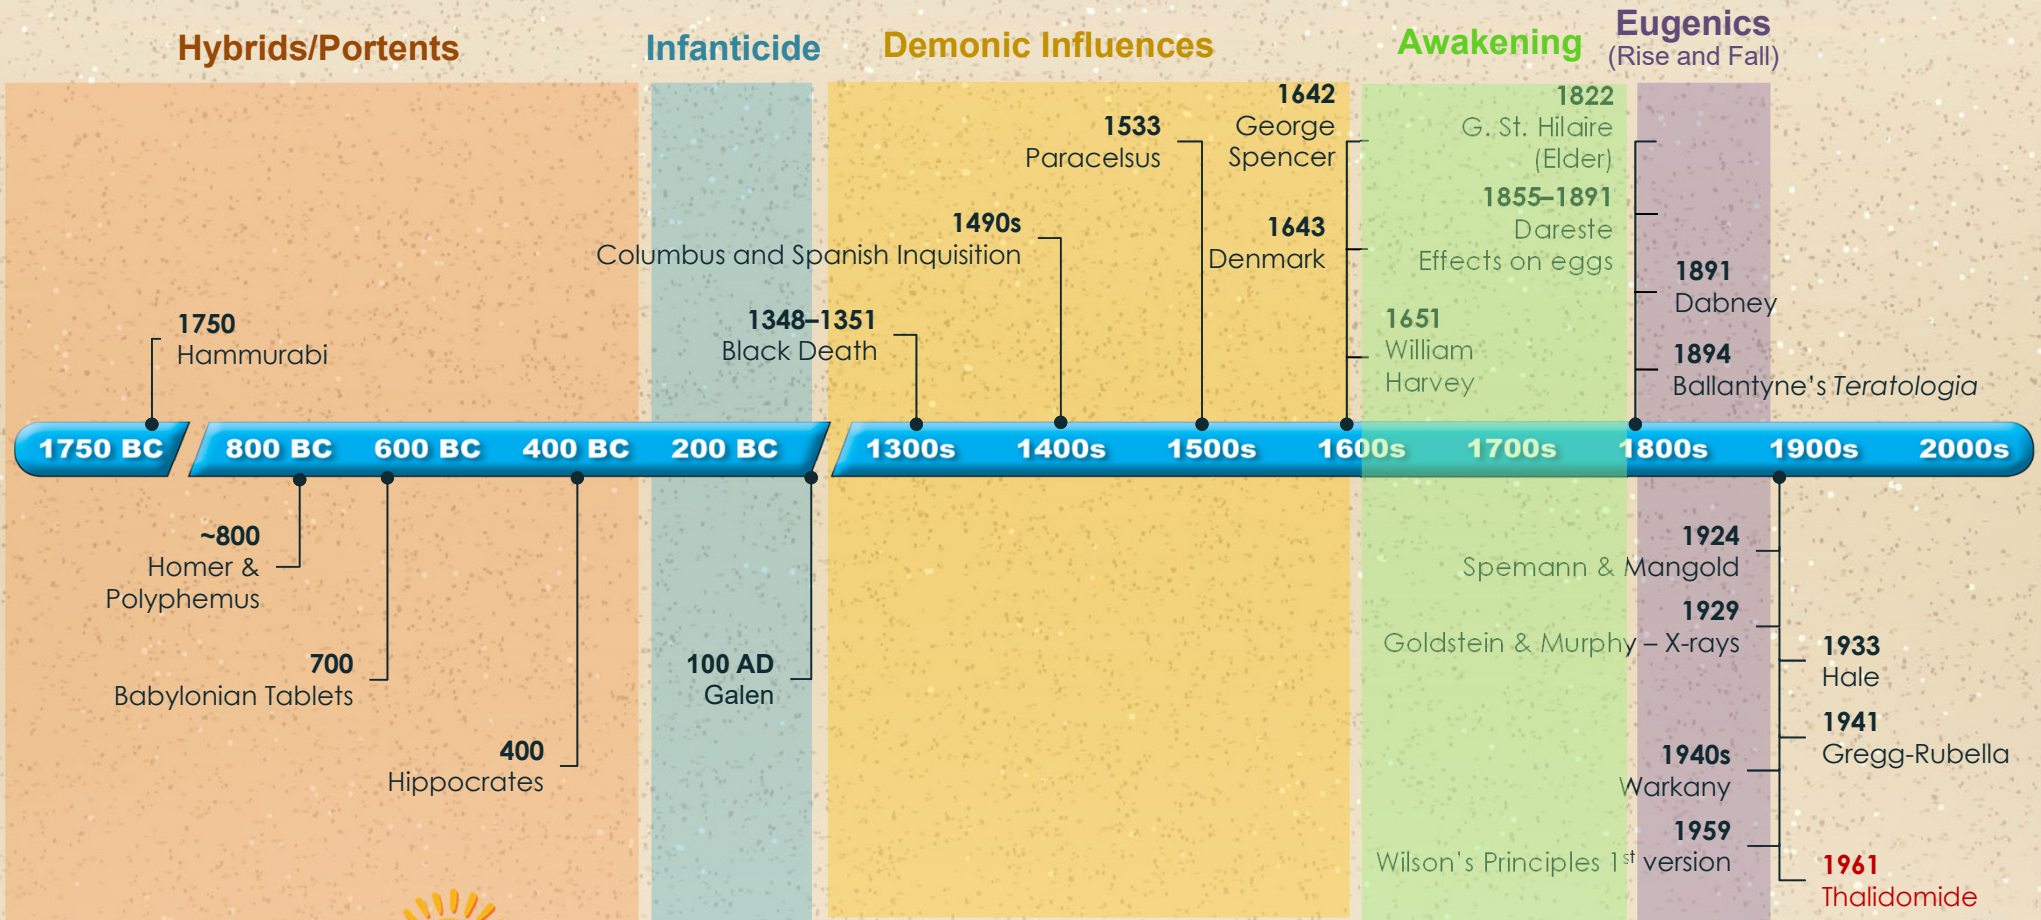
Hybrids/Portents

Infanticide

Demonic Influences

Awakening

Eugenics
(Rise and Fall)

1750
Hammurabi

1348–1351
Black Death

1490s
Columbus and Spanish Inquisition

1533
Paracelsus

1642
George
Spencer

1643
Denmark

1822
G. St. Hilaire
(Elder)

1855–1891
Dareste
Effects on eggs

1651
William
Harvey

1891
Dabney

1894
Ballantyne's *Teratologia*

1750 BC

800 BC

600 BC

400 BC

200 BC

1300s

1400s

1500s

1600s

1700s

1800s

1900s

2000s

~800
Homer &
Polyphemus

700
Babylonian Tablets

400
Hippocrates

100 AD
Galen

1924
Spemann & Mangold

1929
Goldstein & Murphy – X-rays

1933
Hale

1941
Gregg-Rubella

1940s
Warkany

1959
Wilson's Principles $1^{st}$ version

1961
Thalidomide